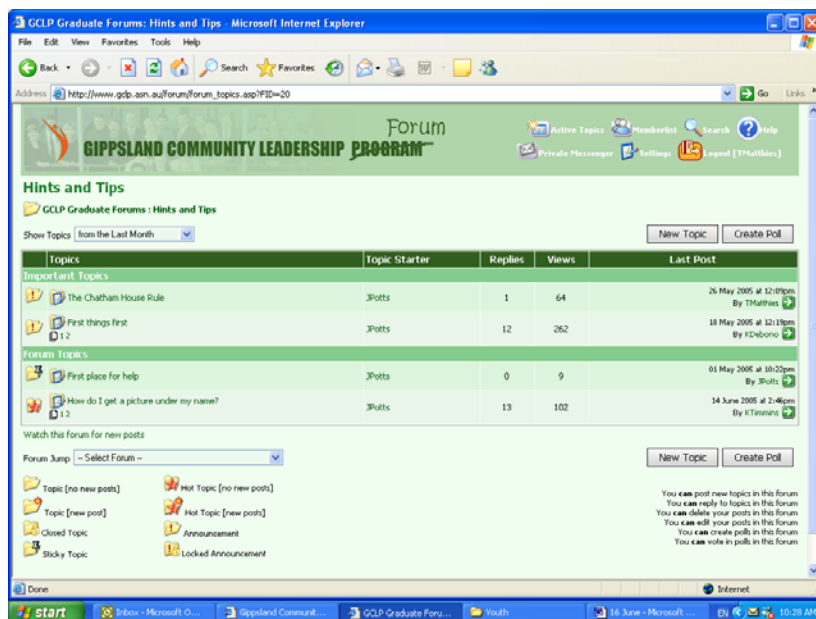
GCLP Graduate Forums: Hints and Tips - Microsoft Internet Explorer

File Edit View Favorites Tools Help

Back Search Favorites

Address http://www.gclp.asn.au/forum/forum_topics.asp?FID=20 Go Links

GIPPSLAND COMMUNITY LEADERSHIP PROGRAM Forum

Active Topics Memberlist Search Help
Private Messenger Settings Logout [TMatthies]

Hints and Tips

GCLP Graduate Forums : Hints and Tips

Show Topics from the Last Month

New Topic Create Poll

| Topics | Topic Starter | Replies | Views | Last Post |
|---|---|---|---|---|
| Important Topics | | | | |
| The Chatham House Rule | JPotts | 1 | 64 | 26 May 2005 at 12:09pm By TMatthies |
| First things first 1 2 | JPotts | 12 | 262 | 18 May 2005 at 12:19pm By KDebono |
| Forum Topics | | | | |
| First place for help | JPotts | 0 | 9 | 01 May 2005 at 10:22pm By JPotts |
| How do I get a picture under my name? 1 2 | JPotts | 13 | 102 | 14 June 2005 at 2:46pm By KTimmins |

Watch this forum for new posts

Forum Jump -- Select Forum --

New Topic Create Poll

Topic [no new posts]
Hot Topic [no new posts]
Topic [new post]
Hot Topic [new posts]
Closed Topic
Announcement
Sticky Topic
Locked Announcement

You can post new topics in this forum
You can reply to topics in this forum
You can delete your posts in this forum
You can edit your posts in this forum
You can create polls in this forum
You can vote in polls in this forum

Done Internet

start Inbox - Microsoft O... Gippsland Communit... GCLP Graduate Foru... Youth 16 June - Microsoft ... EN 10:28 AM